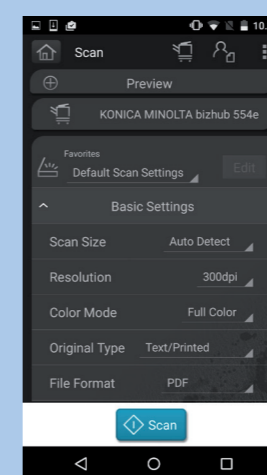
10.

Scan

Preview

KONICA MINOLTA bizhub 554e

Favorites

Default Scan Settings

Edit

Basic Settings

Scan Size

Auto Detect

Resolution

300dpi

Color Mode

Full Color

Original Type

Text/Printed

File Format

PDF

Scan